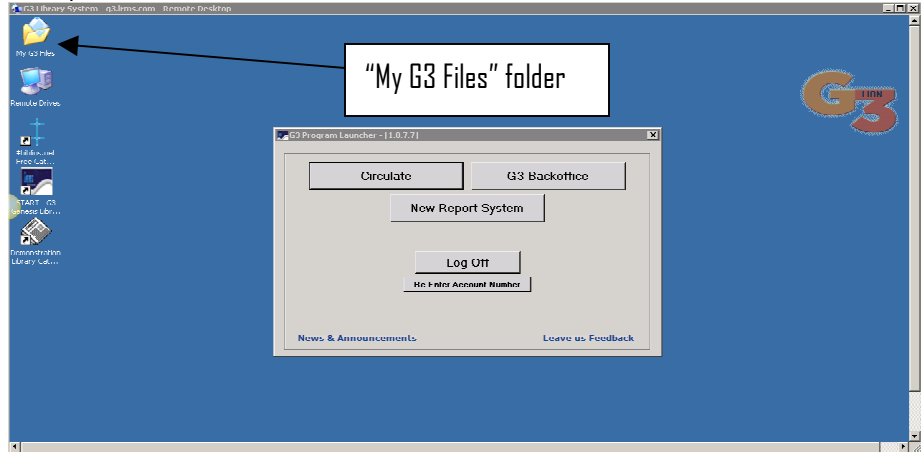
G3 Library System - g3.lrms.com - Remote Desktop

My G3 Files

Remote Drives

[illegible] Free Cat...

START - G3 General Libr...

Demonstration Library Cat...

"My G3 Files" folder

G3 LION

G3 Program Launcher - [1.0.7.7]

Circulate

G3 Backoffice

New Report System

Log Off

Re Enter Account Number

News & Announcements

Leave us Feedback